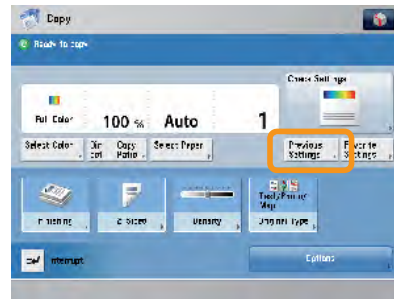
Copy
Ready to copy
Check Settings
Full Color
100 %
Auto
1
Select Color
Dir. Sel.
Copy Ratio
Select Paper
Previous Settings
Favorite Settings
Finishing
2-Sided
Density
Text/Photo/Map
Original Type
Interrupt
Options